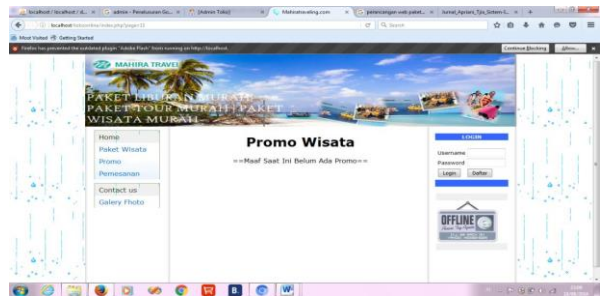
localhost / localhost / d... × admin - Pendukuan Go... × [Admin Toko] × Mahiratraveling.com × perancangan web paket... × Jurnal_Apriani_Tjo_Sistem I... ×

localhost/tokoonline/index.php?page=3

Search

Most Visited Getting Started

Firefox has prevented the outdated plugin "Adobe Flash" from running on http://localhost.

Continue Blocking Allow...

MAHIRA TRAVEL

PAKET UMROH MURAH | PAKET TOUR MURAH | PAKET WISATA MURAH

Home
Paket Wisata
Promo
Pemesanan

Contact us
Galery Photo

Promo Wisata

==Maaf Saat Ini Belum Ada Promo==

LOGIN

Username
Password
Login Daftar

OFFLINE